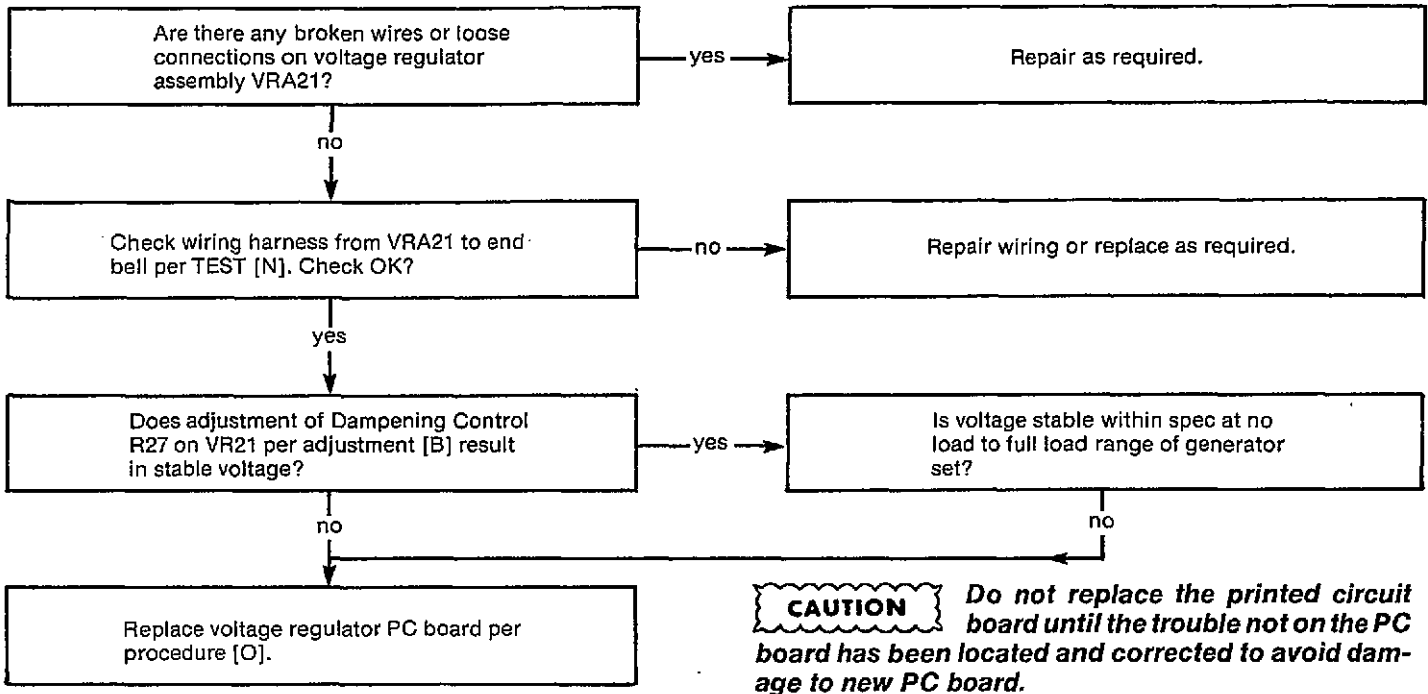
Are there any broken wires or loose connections on voltage regulator assembly VRA21?

yes

Repair as required.

no

Check wiring harness from VRA21 to end bell per TEST [N]. Check OK?

no

Repair wiring or replace as required.

yes

Does adjustment of Dampening Control R27 on VR21 per adjustment [B] result in stable voltage?

yes

Is voltage stable within spec at no load to full load range of generator set?

no

no

Replace voltage regulator PC board per procedure [O].

CAUTION Do not replace the printed circuit board until the trouble not on the PC board has been located and corrected to avoid damage to new PC board.